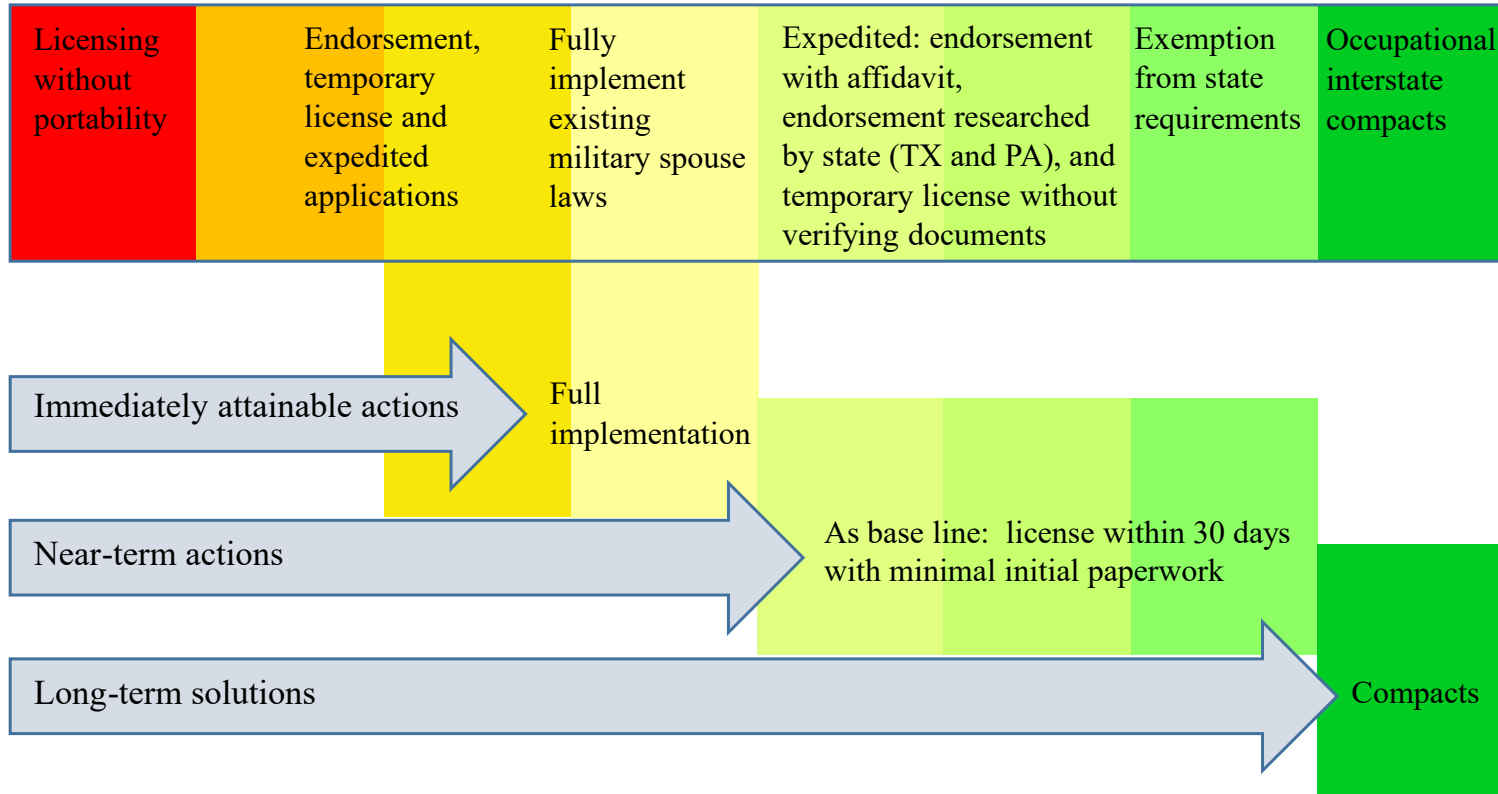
Licensing without portability

Endorsement, temporary license and expedited applications

Fully implement existing military spouse laws

Expedited: endorsement with affidavit, endorsement researched by state (TX and PA), and temporary license without verifying documents

Exemption from state requirements

Occupational interstate compacts

Immediately attainable actions

Full implementation

Near-term actions

As base line: license within 30 days with minimal initial paperwork

Long-term solutions

Compacts